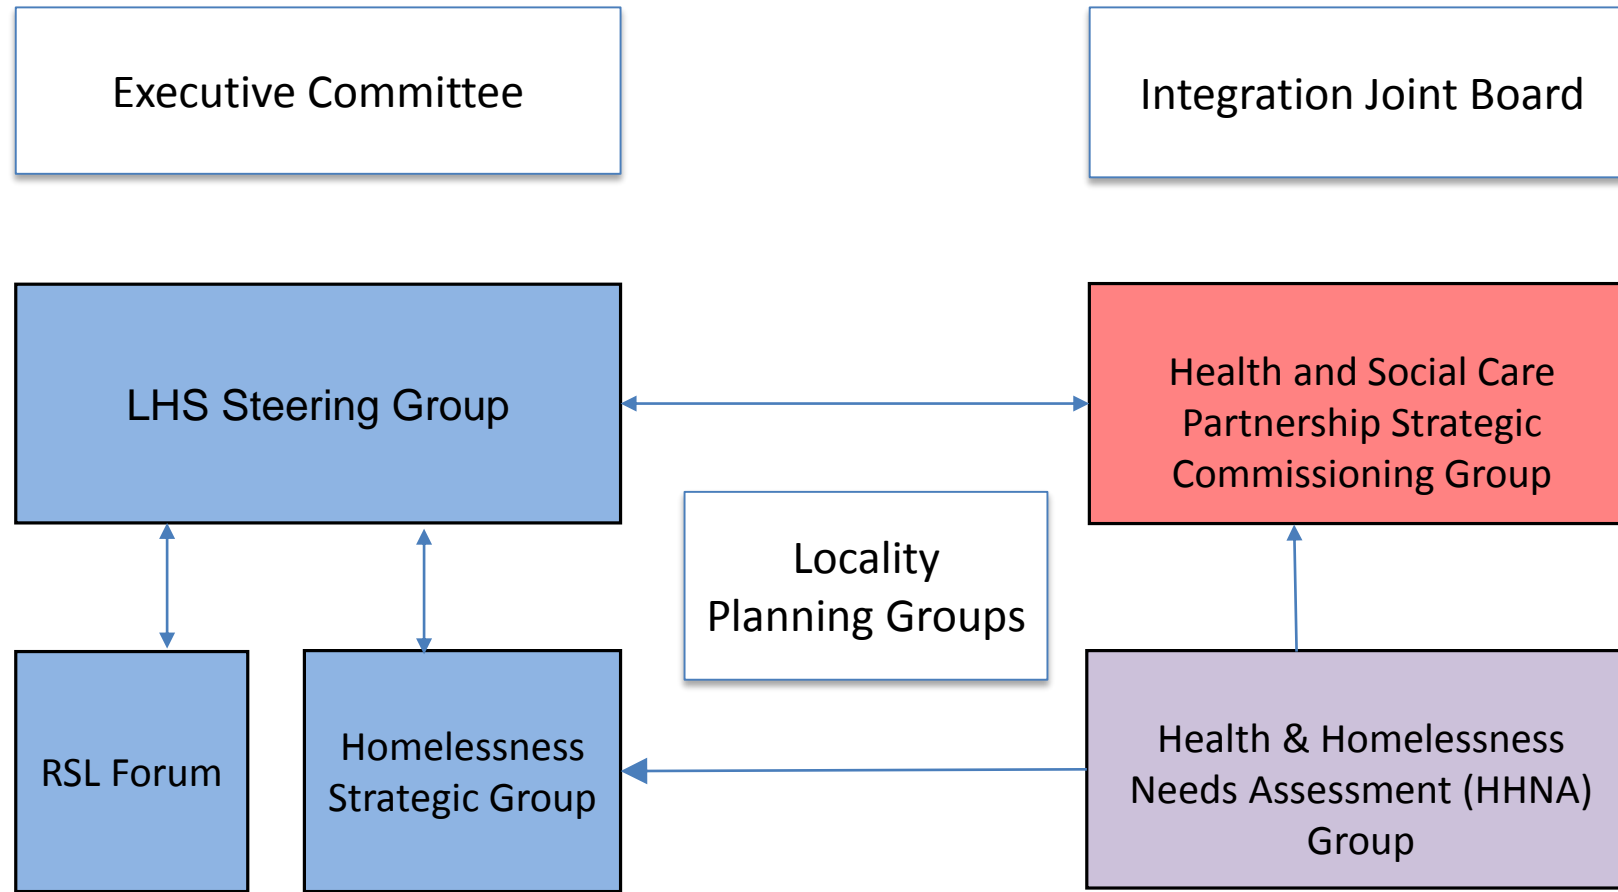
Executive Committee

Integration Joint Board

LHS Steering Group

Health and Social Care Partnership Strategic Commissioning Group

Locality Planning Groups

RSL Forum

Homelessness Strategic Group

Health & Homelessness Needs Assessment (HHNA) Group